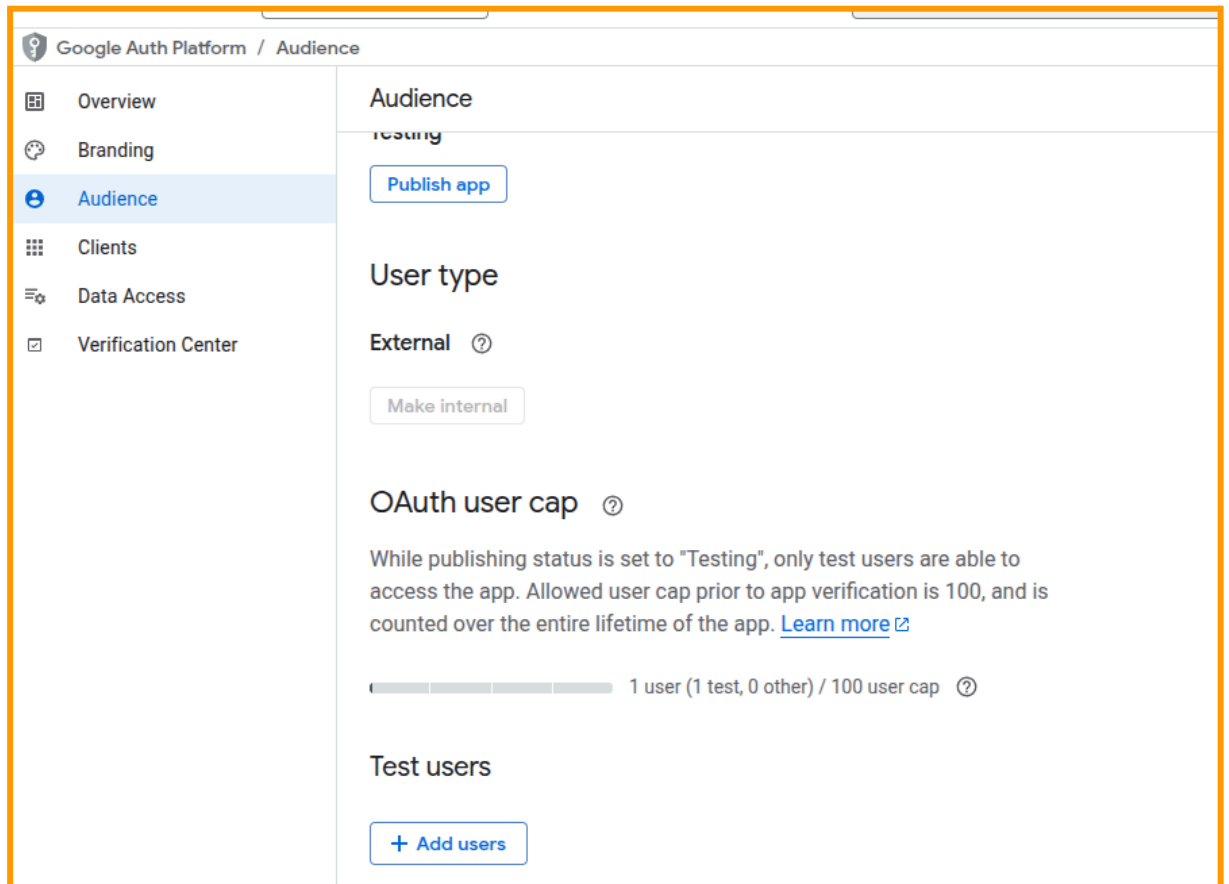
Google Auth Platform / Audience

Overview
Branding
Audience
Clients
Data Access
Verification Center

Audience

Testing

Publish app

User type

External

Make internal

OAuth user cap

While publishing status is set to "Testing", only test users are able to access the app. Allowed user cap prior to app verification is 100, and is counted over the entire lifetime of the app. Learn more

1 user (1 test, 0 other) / 100 user cap

Test users

+ Add users